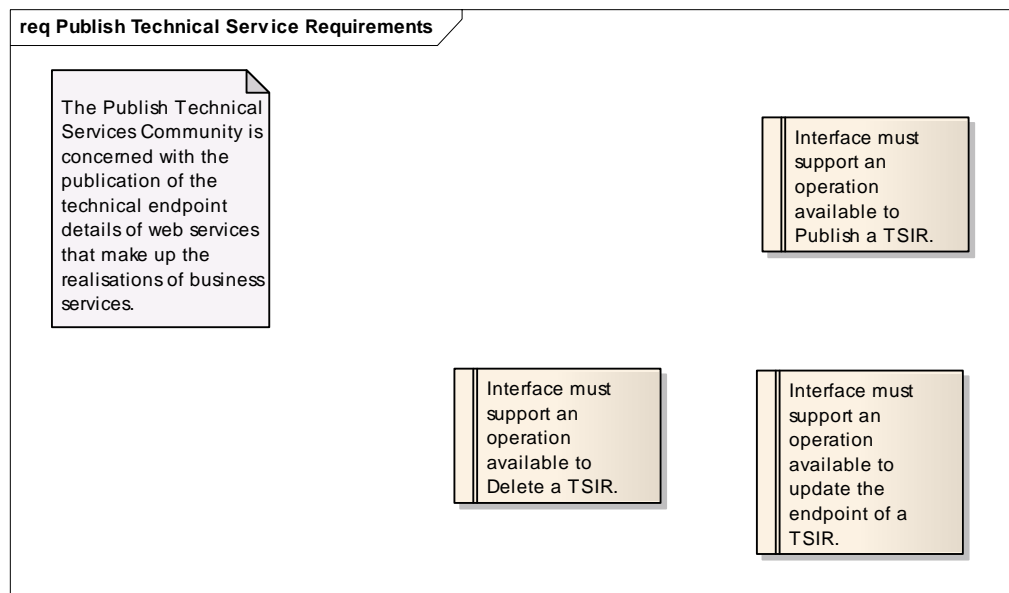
req Publish Technical Service Requirements

The Publish Technical Services Community is concerned with the publication of the technical endpoint details of web services that make up the realisations of business services.

Interface must support an operation available to Publish a TSIR.

Interface must support an operation available to Delete a TSIR.

Interface must support an operation available to update the endpoint of a TSIR.